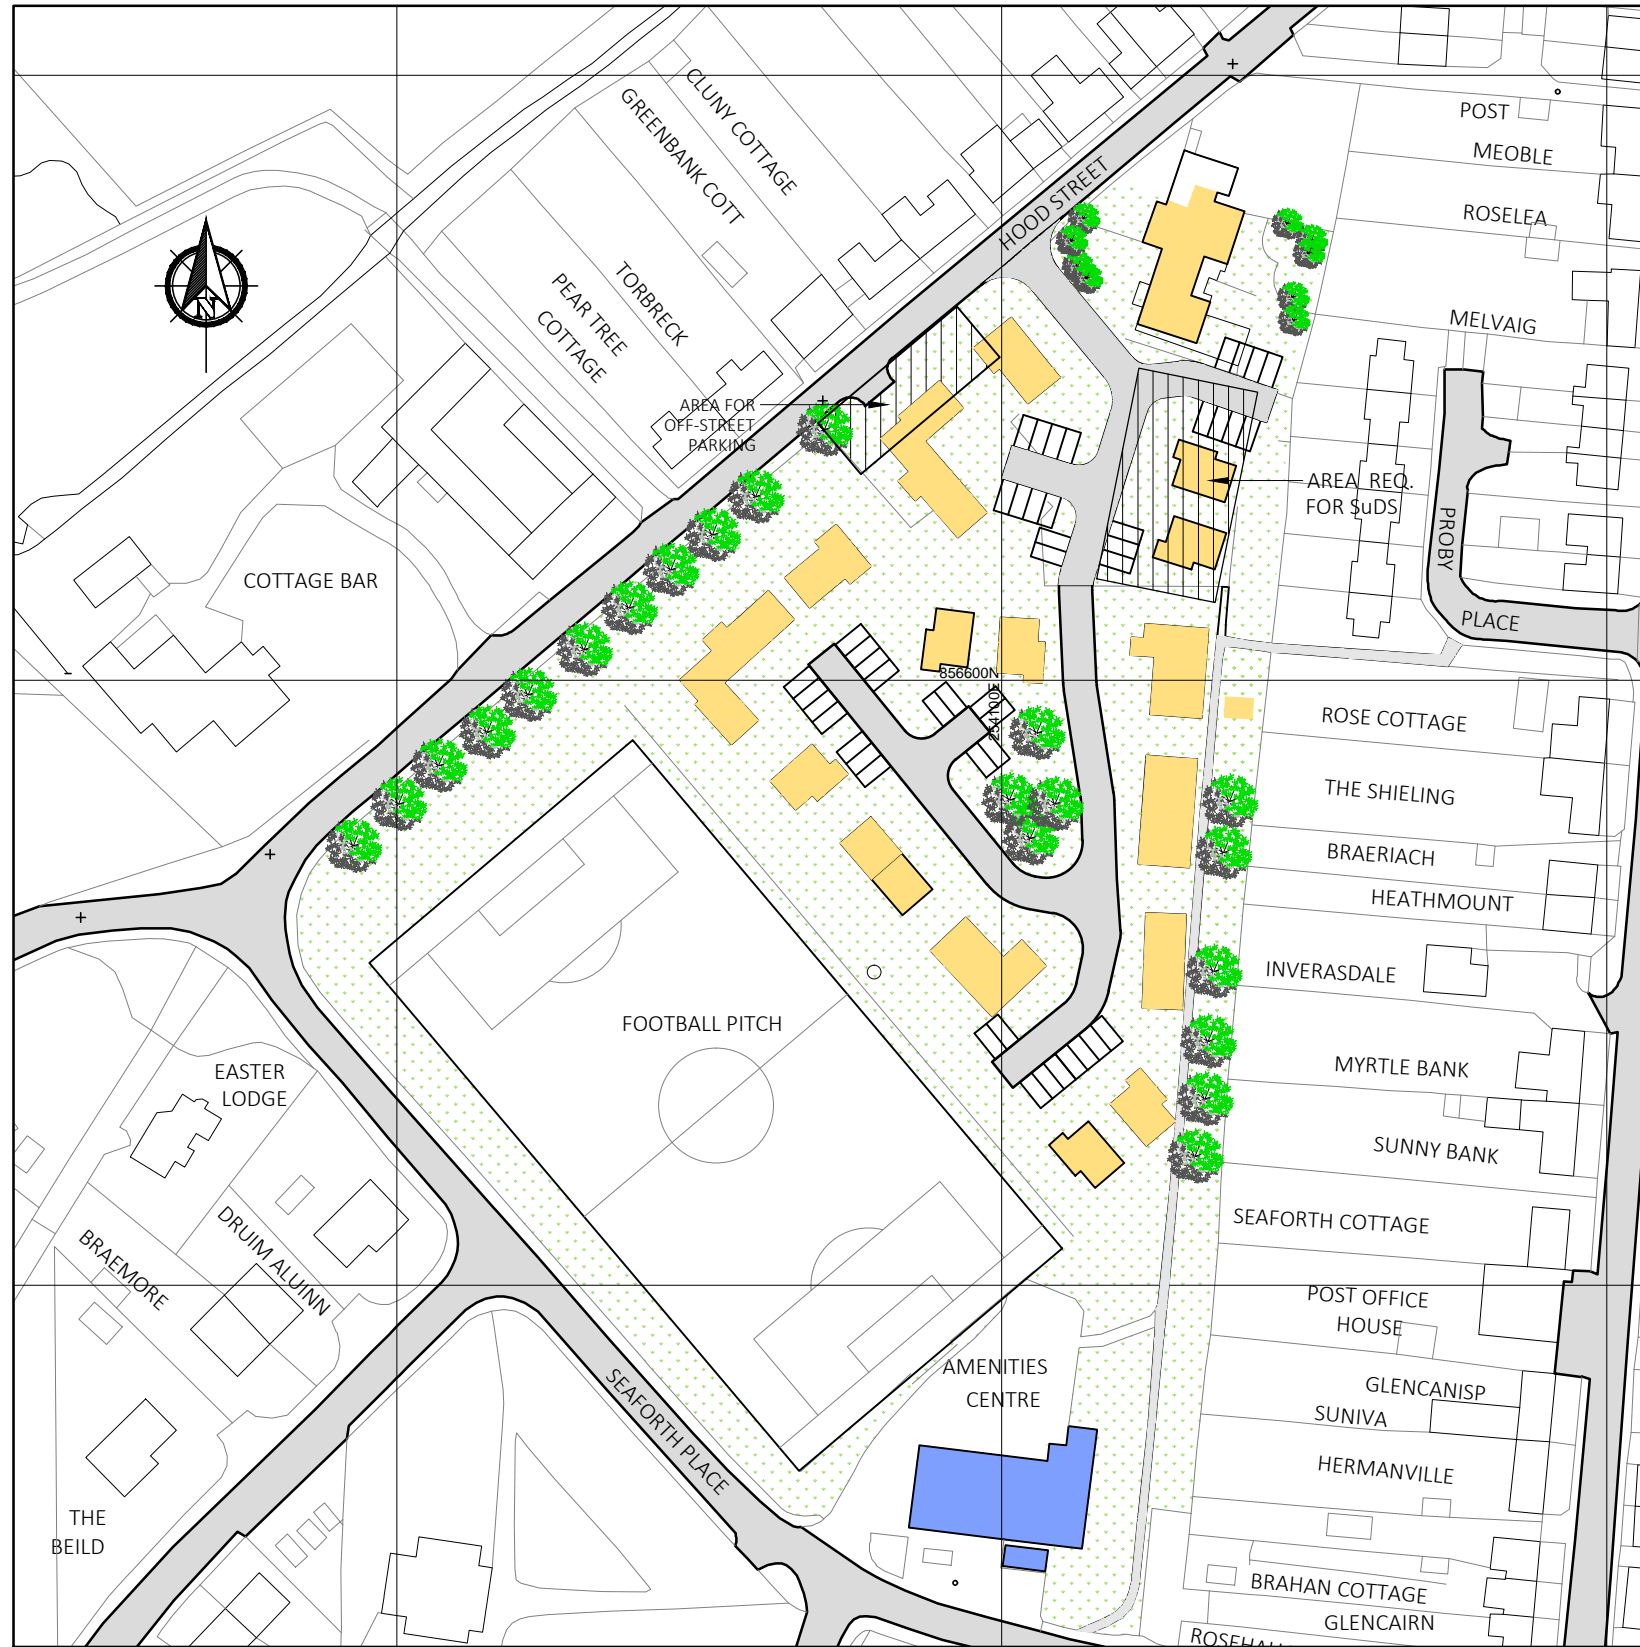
N

CLUNY COTTAGE

GREENBANK COTT

TORBRECK

PEAR TREE COTTAGE

HOOD STREET

POST

MEOBLE

ROSELEA

MELVAIG

AREA FOR OFF-STREET PARKING

AREA REQ. FOR SuDS

PROBY PLACE

COTTAGE BAR

856600N

234100E

ROSE COTTAGE

THE SHIELING

BRAERIACH

HEATHMOUNT

INVERASDALE

FOOTBALL PITCH

EASTER LODGE

MYRTLE BANK

SUNNY BANK

SEAFORTH COTTAGE

DRUIM ALUINN

BRAEMORE

POST OFFICE HOUSE

AMENITIES CENTRE

GLENCANISP

SUNIVA

HERMANVILLE

SEAFORTH PLACE

THE BEILD

BRAHAN COTTAGE

GLENCAIRN

ROSEHA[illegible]